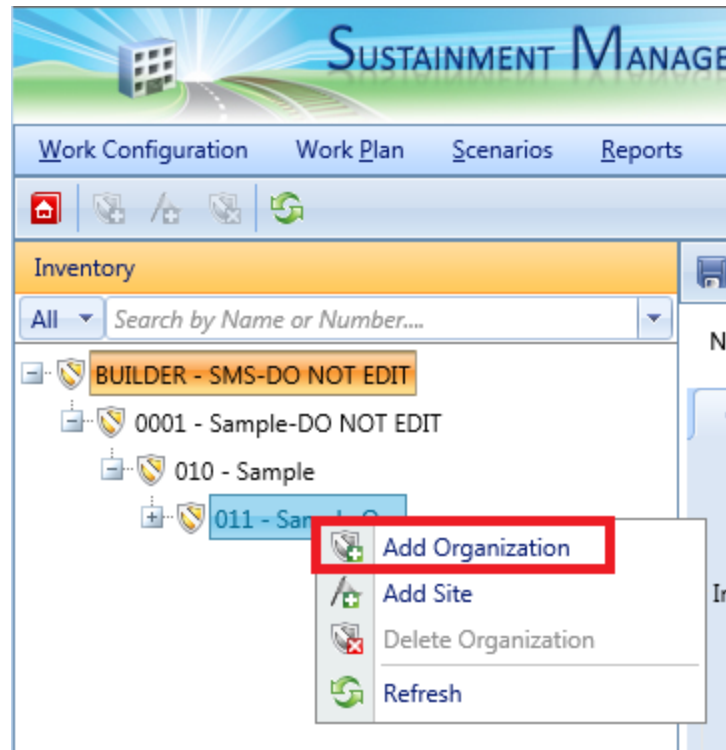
SUSTAINMENT MANAGE

Work Configuration Work Plan Scenarios Reports

Inventory

All

Search by Name or Number....

BUILDER - SMS-DO NOT EDIT

0001 - Sample-DO NOT EDIT

010 - Sample

011 - Sam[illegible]

Add Organization

Add Site

Delete Organization

Refresh

N

I